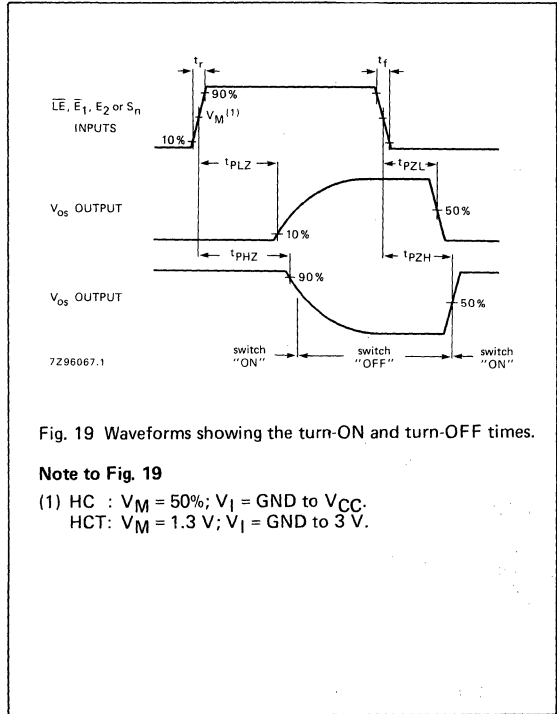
$t_r$

$t_f$

$\overline{LE}$, $\overline{E}_1$, $E_2$ or $S_n$ INPUTS

90%

$V_M^{(1)}$

10%

$t_{PLZ}$

$t_{PZL}$

$V_{os}$ OUTPUT

50%

10%

$t_{PHZ}$

$t_{PZH}$

$V_{os}$ OUTPUT

90%

50%

7Z96067.1

switch "ON"

switch "OFF"

switch "ON"

Fig. 19 Waveforms showing the turn-ON and turn-OFF times.

**Note to Fig. 19**

(1) HC : $V_M$ = 50%; $V_I$ = GND to $V_{CC}$.
HCT: $V_M$ = 1.3 V; $V_I$ = GND to 3 V.